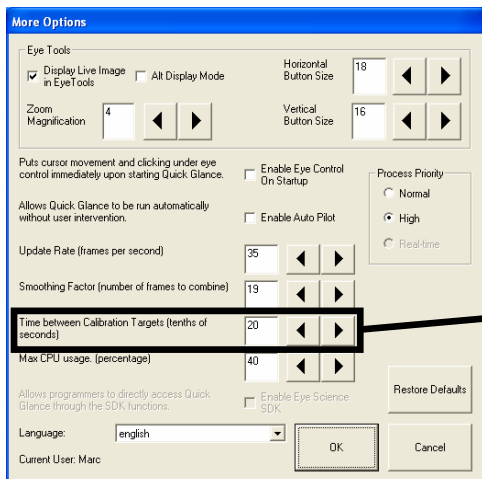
More Options

Eye Tools

Display Live Image in EyeTools

Alt Display Mode

Horizontal Button Size 18

Zoom Magnification 4

Vertical Button Size 16

Puts cursor movement and clicking under eye control immediately upon starting Quick Glance.

Enable Eye Control On Startup

Allows Quick Glance to be run automatically without user intervention.

Enable Auto Pilot

Process Priority

Normal

High

Real-time

Update Rate (frames per second) 35

Smoothing Factor (number of frames to combine) 19

Time between Calibration Targets (tenths of seconds) 20

Max CPU usage. (percentage) 40

Allows programmers to directly access Quick Glance through the SDK functions.

Enable Eye Science SDK

Restore Defaults

Language: english

Current User: Marc

OK

Cancel